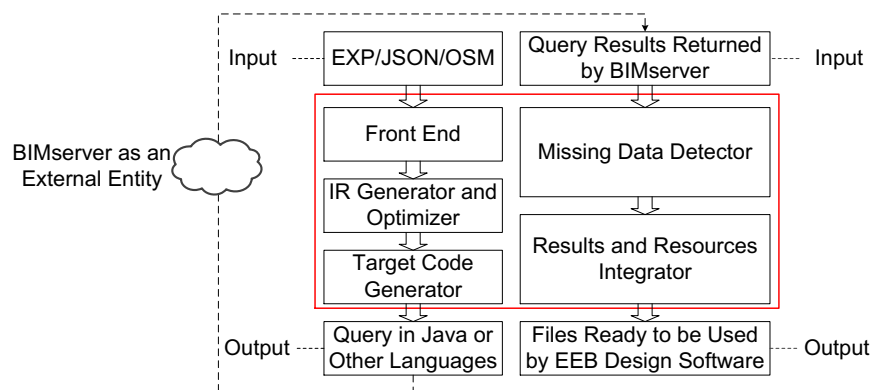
Input

EXP/JSON/OSM

Query Results Returned by BIMserver

Input

BIMserver as an External Entity

Front End

Missing Data Detector

IR Generator and Optimizer

Target Code Generator

Results and Resources Integrator

Output

Query in Java or Other Languages

Files Ready to be Used by EEB Design Software

Output